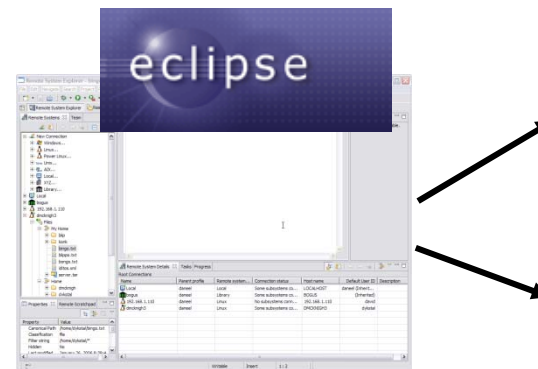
eclipse

Remote System Explorer

Remote Systems

Team

New Connection

Windows...

Linux...

Power Linux...

Unix...

AIS...

Local...

iSeries...

Library...

Local

bogus

192.168.1.110

dmdsingh3

Files

My Home

Bbb

book

bingo.txt

Bbbale.txt

bongo.txt

dittos.xml

xerces.tar

Home

dmdsingh

ptxcde

Properties

Remote Scratchpad

Property

Value

Canonical Path

/home/dykstal/bingo.txt

Classification

file

Filter string

/home/dykstal/*

Hidden

No

Last modified

January 26, 2006

Remote System Details

Tasks

Progress

Host Connections

| Name | Parent profile | Remote system... | Connection status | Host name | Default User ID | Description |
|---|---|---|---|---|---|---|
| Local | dameel | Local | Some subsystems co... | LOCALHOST | dameel (Inherit... | |
| bogus | dameel | Library | Some subsystems co... | BOGUS | (Inherited) | |
| 192.168.1.110 | dameel | Linux | No subsystems conn... | 192.168.1.110 | david | |
| dmdsingh3 | dameel | Linux | Some subsystems co... | DMDSINGH3 | dykstal | |

Writable

Insert

1 : 1